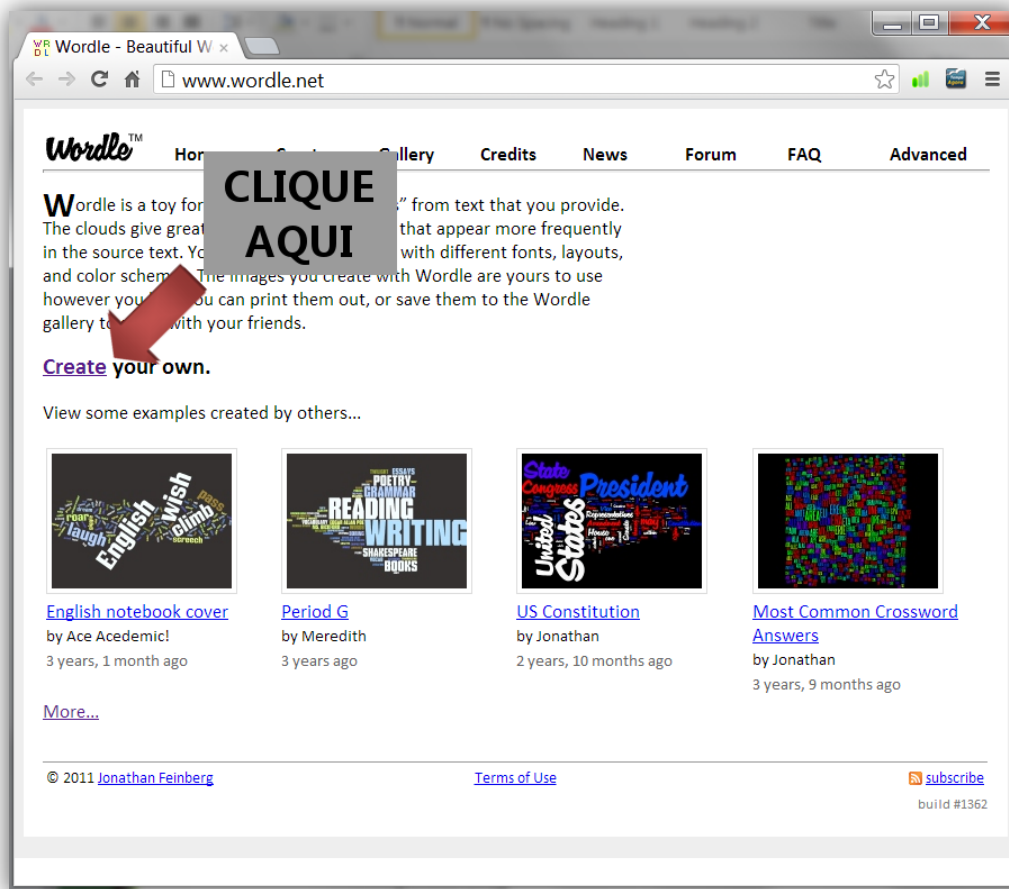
Wordle - Beautiful W ×

www.wordle.net

Wordle™ Hom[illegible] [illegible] Gallery Credits News Forum FAQ Advanced

CLIQUE AQUI

Wordle is a toy for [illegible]" from text that you provide. The clouds give great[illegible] that appear more frequently in the source text. Yo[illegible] with different fonts, layouts, and color schem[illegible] The images you create with Wordle are yours to use however you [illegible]ou can print them out, or save them to the Wordle gallery to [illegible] with your friends.

Create your own.

View some examples created by others...

English wish laugh climb pass

READING WRITING POETRY GRAMMAR ESSAYS SHAKESPEARE BOOKS

State Congress President United States

English notebook cover
by Ace Acedemic!
3 years, 1 month ago

Period G
by Meredith
3 years ago

US Constitution
by Jonathan
2 years, 10 months ago

Most Common Crossword Answers
by Jonathan
3 years, 9 months ago

More...

© 2011 Jonathan Feinberg

Terms of Use

subscribe

build #1362